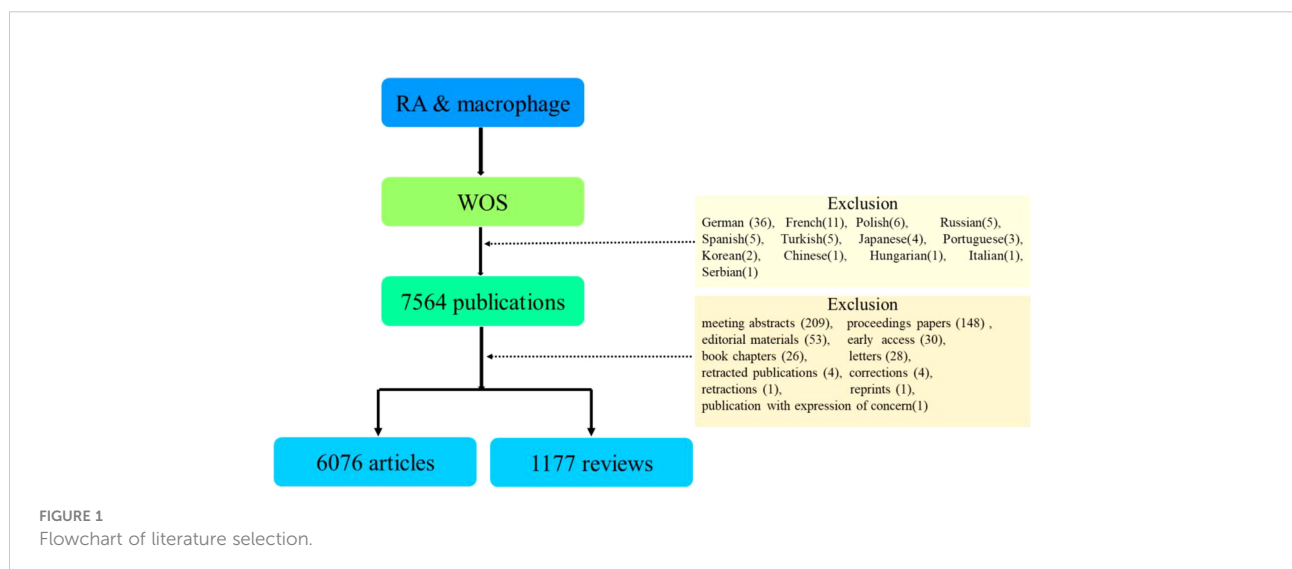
RA & macrophage

WOS

Exclusion
German (36), French(11), Polish(6), Russian(5), Spanish(5), Turkish(5), Japanese(4), Portuguese(3), Korean(2), Chinese(1), Hungarian(1), Italian(1), Serbian(1)

7564 publications

Exclusion
meeting abstracts (209), proceedings papers (148), editorial materials (53), early access (30), book chapters (26), letters (28), retracted publications (4), corrections (4), retractions (1), reprints (1), publication with expression of concern(1)

6076 articles

1177 reviews

FIGURE 1
Flowchart of literature selection.